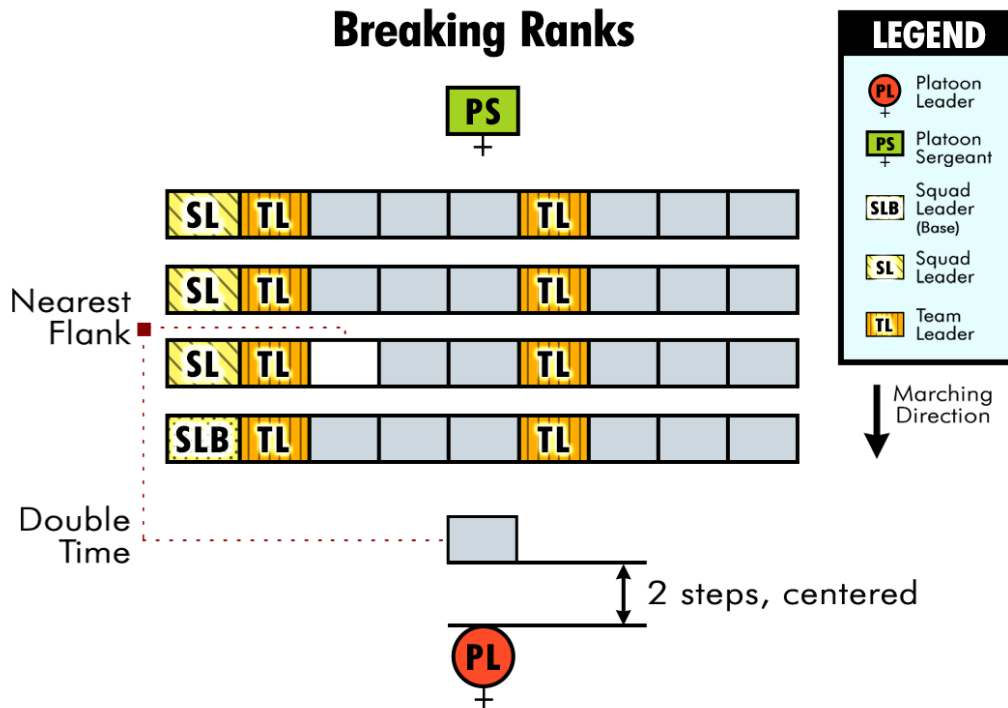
Breaking Ranks

PS

SL TL TL

SL TL TL

Nearest Flank

SL TL TL

SLB TL TL

Double Time

2 steps, centered

PL

LEGEND

PL Platoon Leader

PS Platoon Sergeant

SLB Squad Leader (Base)

SL Squad Leader

TL Team Leader

Marching Direction